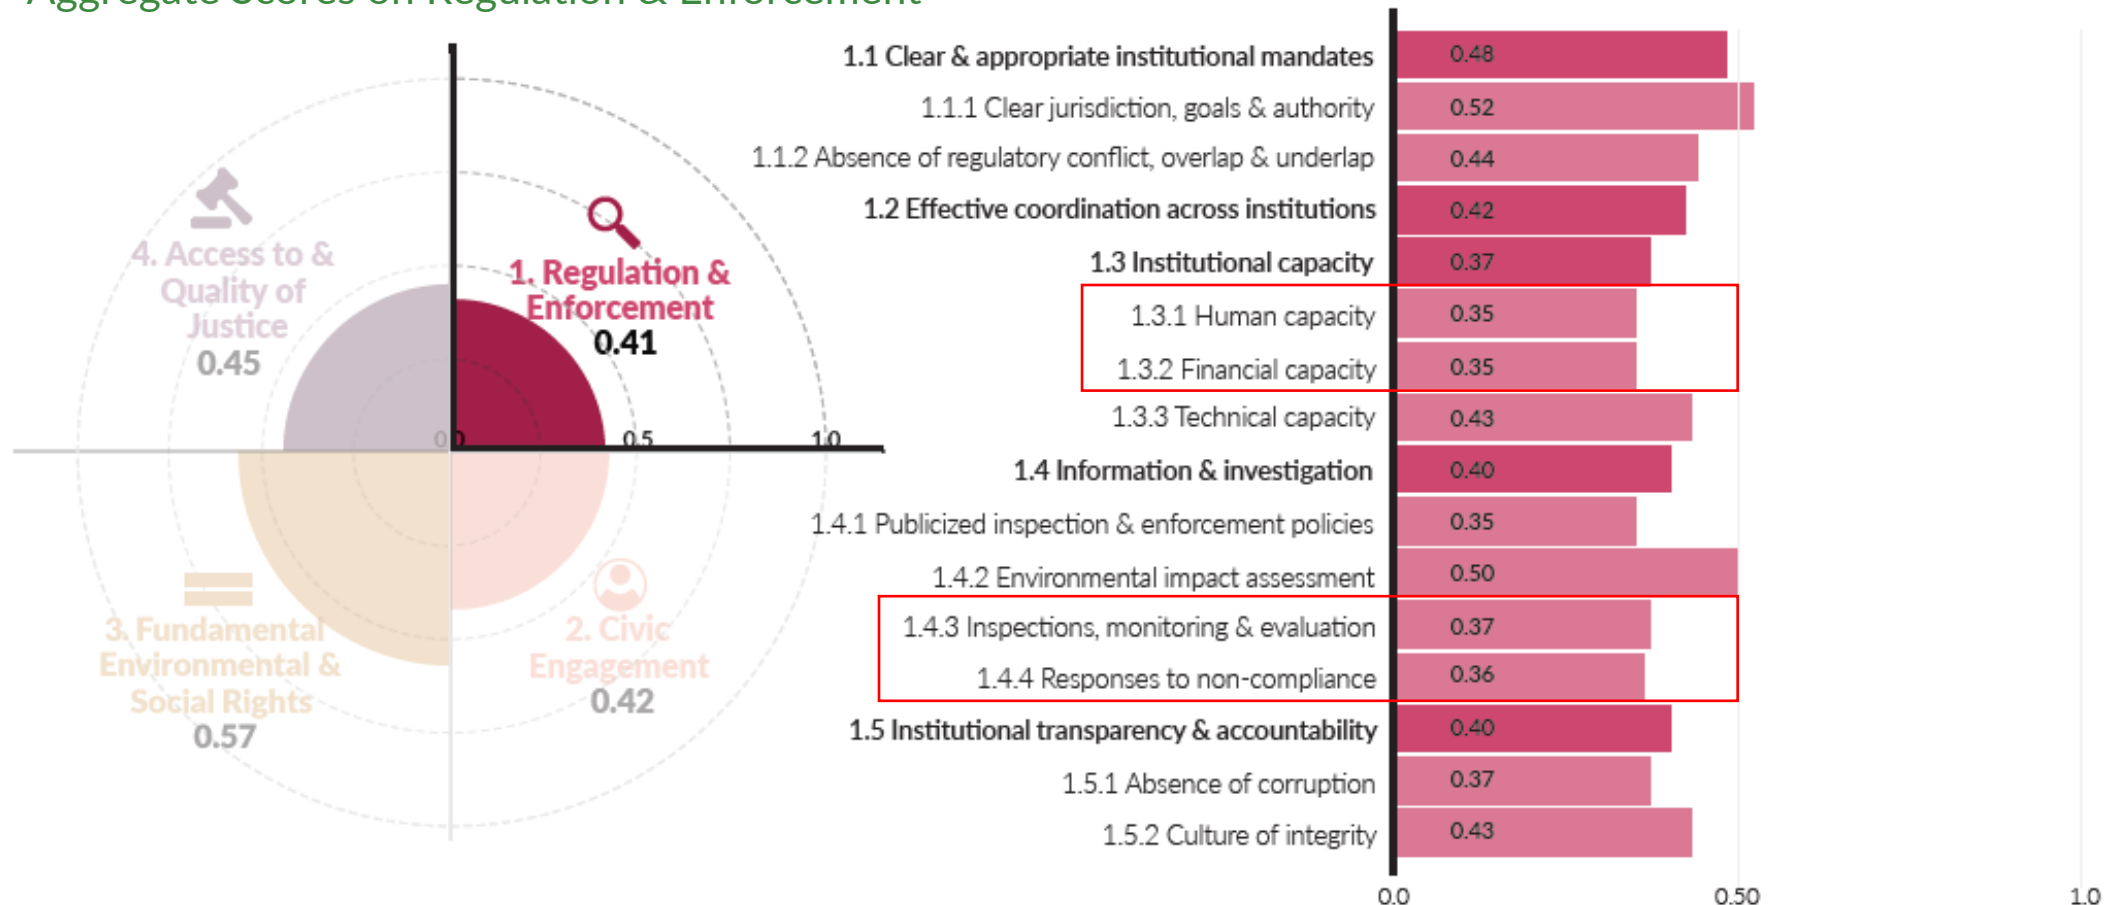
Aggregate Scores on Regulation & Enforcement

4. Access to & Quality of Justice
0.45

1. Regulation & Enforcement
0.41

0.0 0.5 1.0

3. Fundamental Environmental & Social Rights
0.57

2. Civic Engagement
0.42

| | |
|---|---|
| 1.1 Clear & appropriate institutional mandates | 0.48 |
| 1.1.1 Clear jurisdiction, goals & authority | 0.52 |
| 1.1.2 Absence of regulatory conflict, overlap & underlap | 0.44 |
| 1.2 Effective coordination across institutions | 0.42 |
| 1.3 Institutional capacity | 0.37 |
| 1.3.1 Human capacity | 0.35 |
| 1.3.2 Financial capacity | 0.35 |
| 1.3.3 Technical capacity | 0.43 |
| 1.4 Information & investigation | 0.40 |
| 1.4.1 Publicized inspection & enforcement policies | 0.35 |
| 1.4.2 Environmental impact assessment | 0.50 |
| 1.4.3 Inspections, monitoring & evaluation | 0.37 |
| 1.4.4 Responses to non-compliance | 0.36 |
| 1.5 Institutional transparency & accountability | 0.40 |
| 1.5.1 Absence of corruption | 0.37 |
| 1.5.2 Culture of integrity | 0.43 |

0.0 0.50 1.0